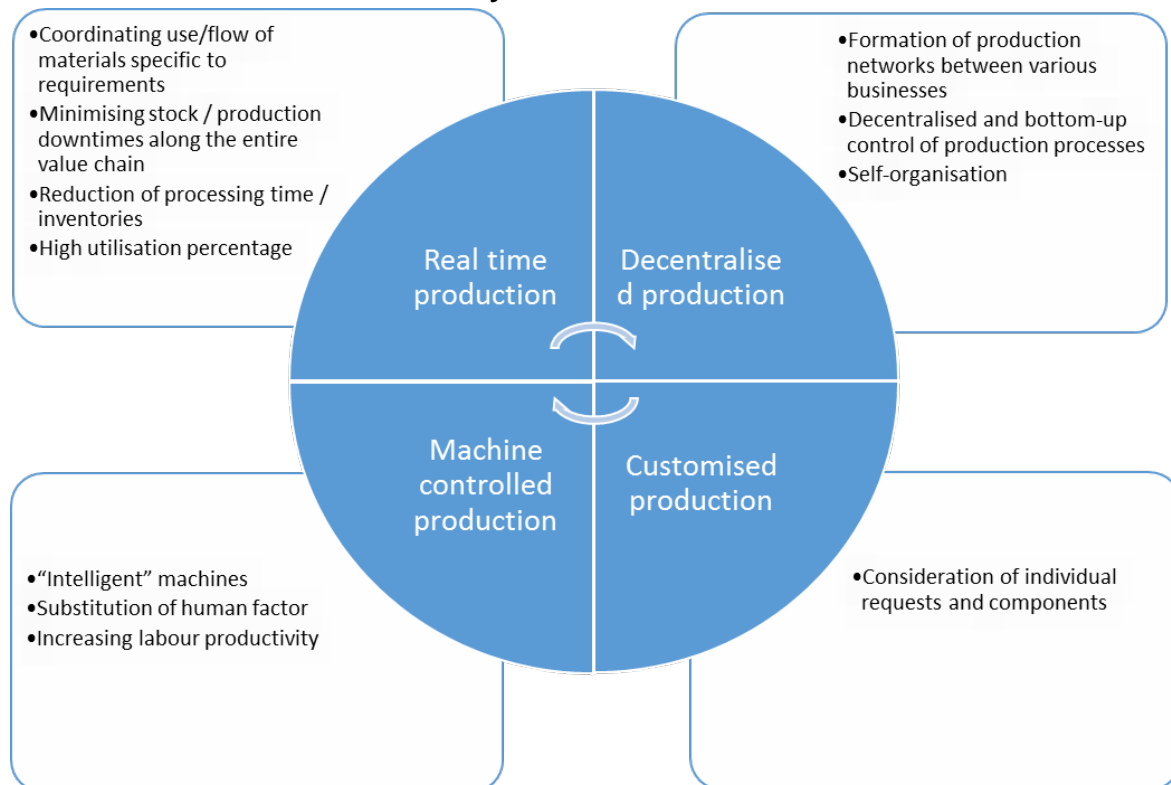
•Coordinating use/flow of materials specific to requirements
•Minimising stock / production downtimes along the entire value chain
•Reduction of processing time / inventories
•High utilisation percentage

•Formation of production networks between various businesses
•Decentralised and bottom-up control of production processes
•Self-organisation

Real time production

Decentralise d production

Machine controlled production

Customised production

•“Intelligent” machines
•Substitution of human factor
•Increasing labour productivity

•Consideration of individual requests and components